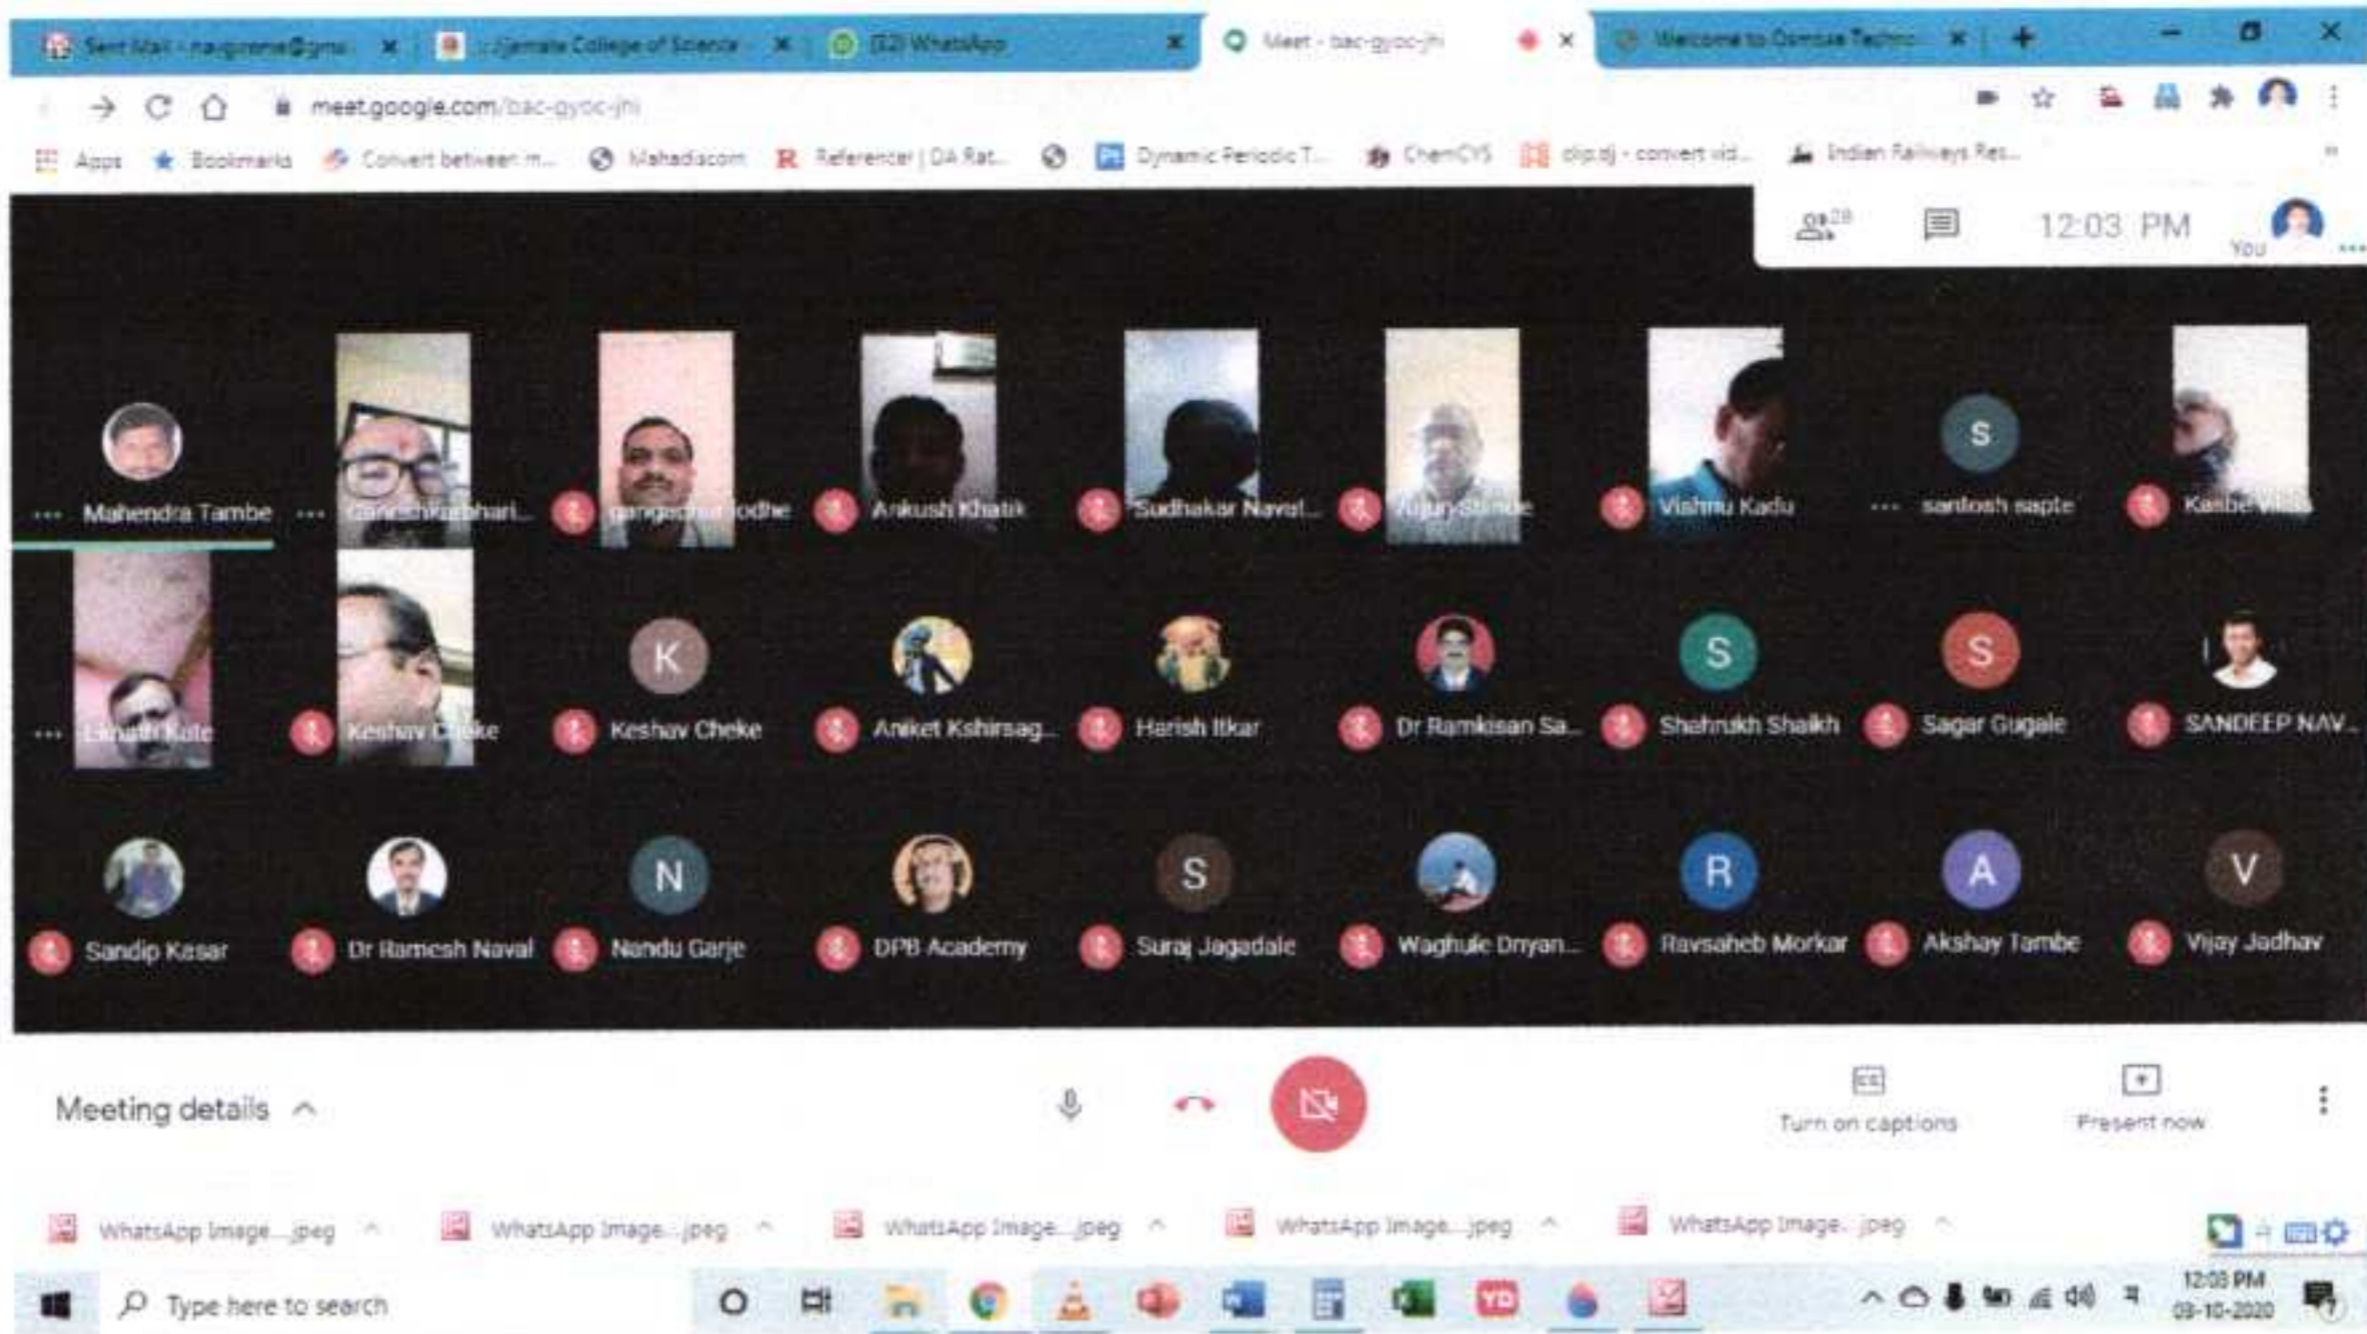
Sent Mail - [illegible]@gmail × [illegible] College of Science × (32) WhatsApp × Meet - bac-gyoc-jhi × Welcome to Osmose Techno ×

meet.google.com/bac-gyoc-jhi

Apps Bookmarks Convert between m... Mahadiscom Referencer | DA Rat... Dynamic Periodic T... ChemCYS clip.dj - convert vid... Indian Railways Res...

28 12:03 PM You

Mahendra Tambe
Ganesh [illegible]
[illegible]
Ankush Khatik
Sudhakar Naval...
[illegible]
Vishnu Kadu
S santosh sapte
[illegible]

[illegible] Kale
Keshav Cheke
K Keshav Cheke
Aniket Kshirsag...
Harish Itkar
Dr Ramkisan Sa...
S Shahrukh Shaikh
S Sagar Gugale
SANDEEP NAV...

Sandip Kesar
Dr Ramesh Naval
N Nandu Garje
DPB Academy
S Suraj Jagadale
Waghule Dnyan...
R Ravsaheb Morkar
A Akshay Tambe
V Vijay Jadhav

Meeting details

Turn on captions
Present now

WhatsApp Image....jpeg
WhatsApp Image....jpeg
WhatsApp Image....jpeg
WhatsApp Image....jpeg
WhatsApp Image....jpeg

Type here to search

12:03 PM
09-10-2020